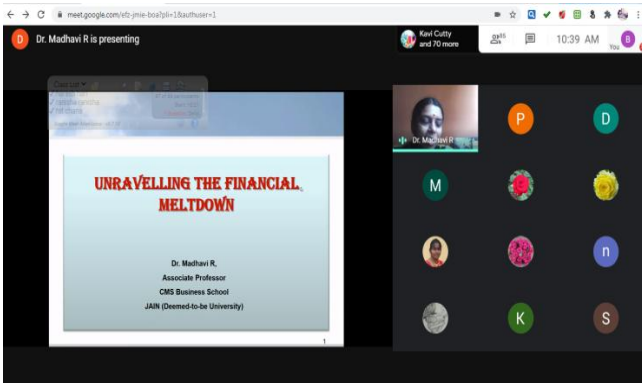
meet.google.com/efz-jmie-boa?pli=1&authuser=1

D Dr. Madhavi R is presenting

Kavi Cutty and 70 more

10:39 AM

B

You

UNRAVELLING THE FINANCIAL MELTDOWN

Dr. Madhavi R,
Associate Professor
CMS Business School
JAIN (Deemed-to-be University)

1

Dr. Madhavi R

P

D

M

n

K

S